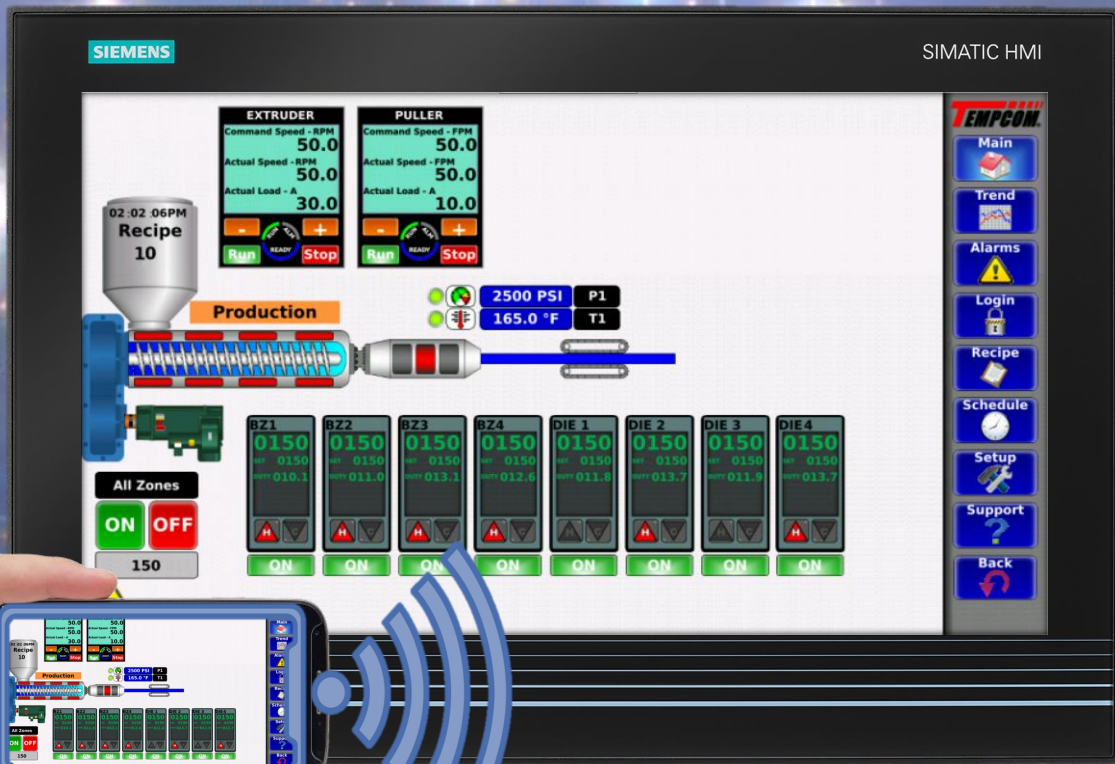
SIEMENS

SIMATIC HMI

EXTRUDER
Command Speed - RPM
50.0
Actual Speed - RPM
50.0
Actual Load - A
30.0
-
+
READY
Run
Stop

PULLER
Command Speed - FPM
50.0
Actual Speed - FPM
50.0
Actual Load - A
10.0
-
+
READY
Run
Stop

02:02:06PM
Recipe
10

Production

2500 PSI
P1
165.0 °F
T1

TEMPCOM

Main
Trend
Alarms
Login
Recipe
Schedule
Setup
Support
Back

| BZ1 | BZ2 | BZ3 | BZ4 | DIE 1 | DIE 2 | DIE 3 | DIE4 |
|---|---|---|---|---|---|---|---|
| 0150 | 0150 | 0150 | 0150 | 0150 | 0150 | 0150 | 0150 |
| SET 0150 | SET 0150 | SET 0150 | SET 0150 | SET 0150 | SET 0150 | SET 0150 | SET 0150 |
| DUTY 010.1 | DUTY 011.0 | DUTY 013.1 | DUTY 012.6 | DUTY 011.8 | DUTY 013.7 | DUTY 011.9 | DUTY 013.7 |
| ON | ON | ON | ON | ON | ON | ON | ON |

All Zones
ON
OFF
150